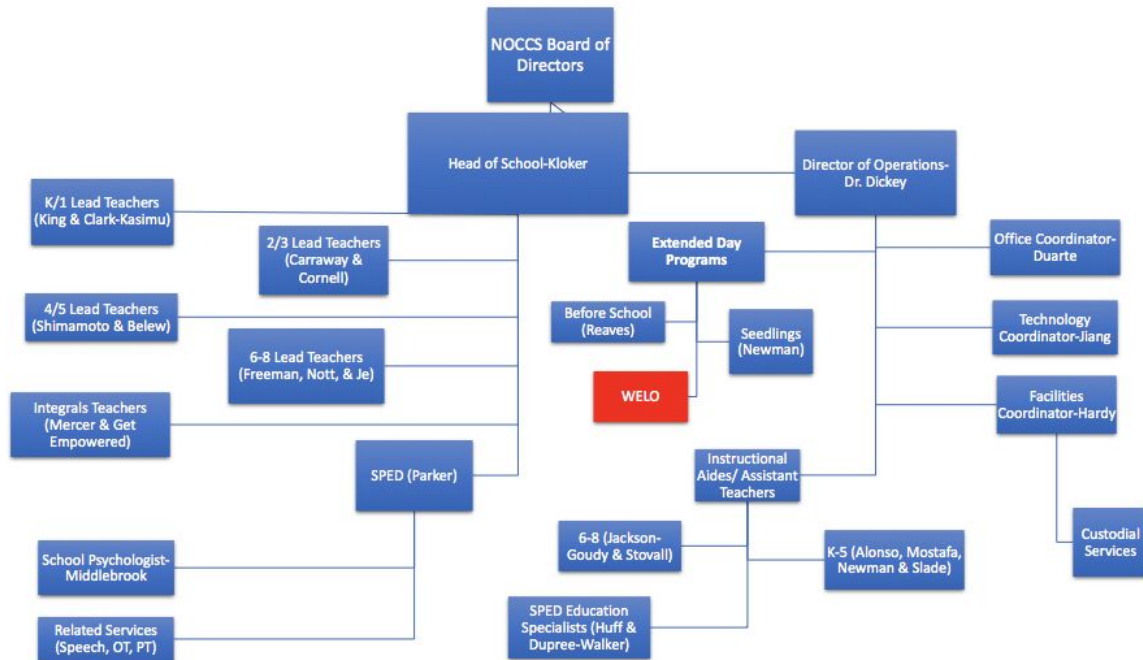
NOCCS Board of Directors

Head of School-Kloker

Director of Operations-Dr. Dickey

K/1 Lead Teachers (King & Clark-Kasimu)

2/3 Lead Teachers (Carraway & Cornell)

Extended Day Programs

Office Coordinator-Duarte

4/5 Lead Teachers (Shimamoto & Belew)

Before School (Reaves)

Seedlings (Newman)

Technology Coordinator-Jiang

6-8 Lead Teachers (Freeman, Nott, & Je)

WELO

Facilities Coordinator-Hardy

Integrals Teachers (Mercer & Get Empowered)

SPED (Parker)

Instructional Aides/ Assistant Teachers

Custodial Services

6-8 (Jackson-Goudy & Stovall)

K-5 (Alonso, Mostafa, Newman & Slade)

School Psychologist-Middlebrook

SPED Education Specialists (Huff & Dupree-Walker)

Related Services (Speech, OT, PT)